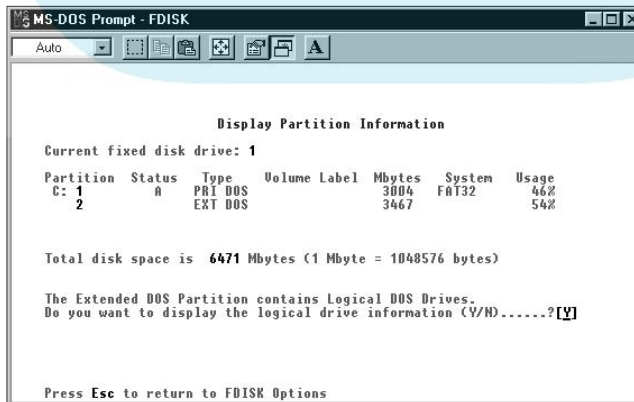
MS-DOS Prompt - FDISK

Auto

Display Partition Information

Current fixed disk drive: 1

| Partition | Status | Type | Volume Label | Mbytes | System | Usage |
|---|---|---|---|---|---|---|
| C: 1 | A | PRI DOS | | 3004 | FAT32 | 46% |
| 2 | | EXT DOS | | 3467 | | 54% |

Total disk space is 6471 Mbytes (1 Mbyte = 1048576 bytes)

The Extended DOS Partition contains Logical DOS Drives.
Do you want to display the logical drive information (Y/N)......?[Y]

Press Esc to return to FDISK Options